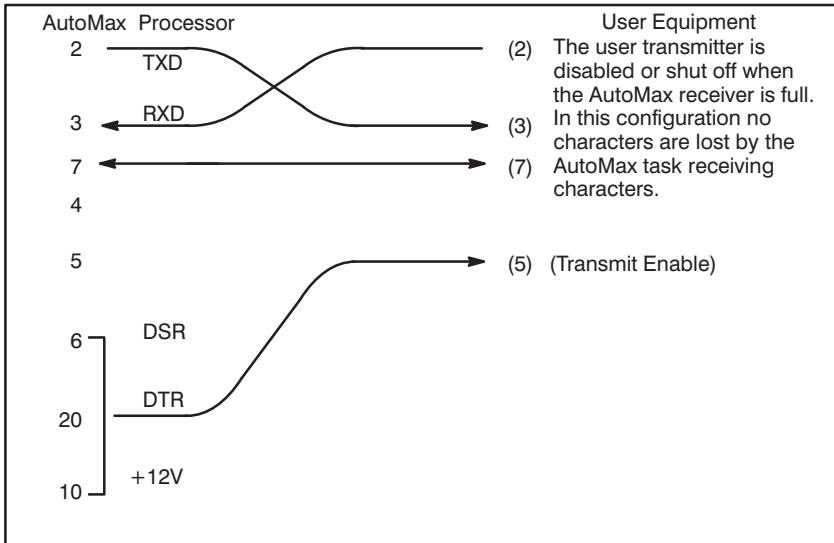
AutoMax Processor

User Equipment

2

TXD

(2) The user transmitter is disabled or shut off when the AutoMax receiver is full. In this configuration no characters are lost by the AutoMax task receiving characters.

RXD

3

(3)

7

(7)

4

5

(5) (Transmit Enable)

6

DSR

DTR

20

+12V

10